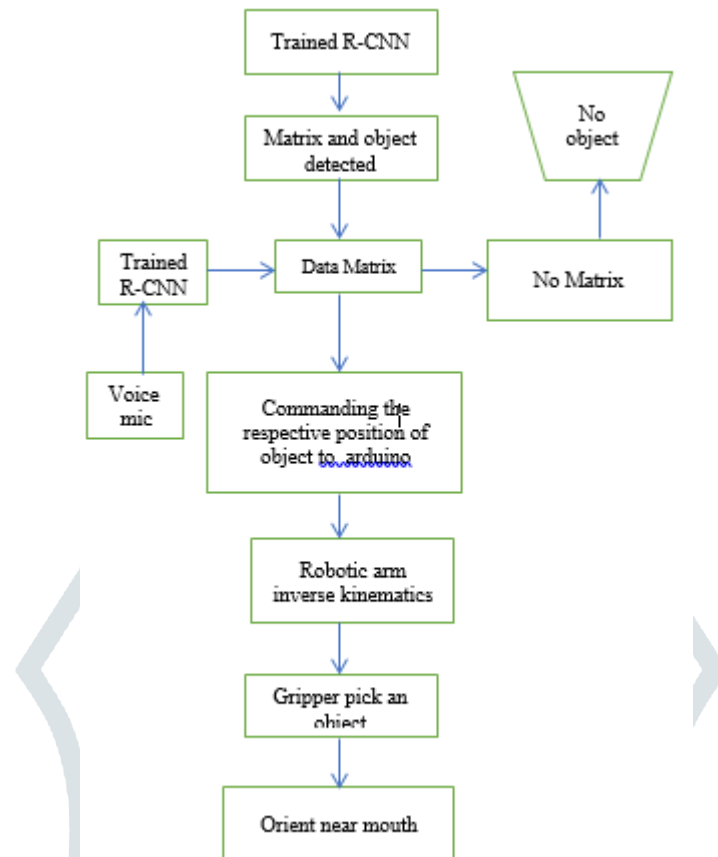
Trained R-CNN

Matrix and object detected

No object

Trained R-CNN

Data Matrix

No Matrix

Voice mic

Commanding the respective position of object to, arduino

Robotic arm inverse kinematics

Gripper pick an object

Orient near mouth